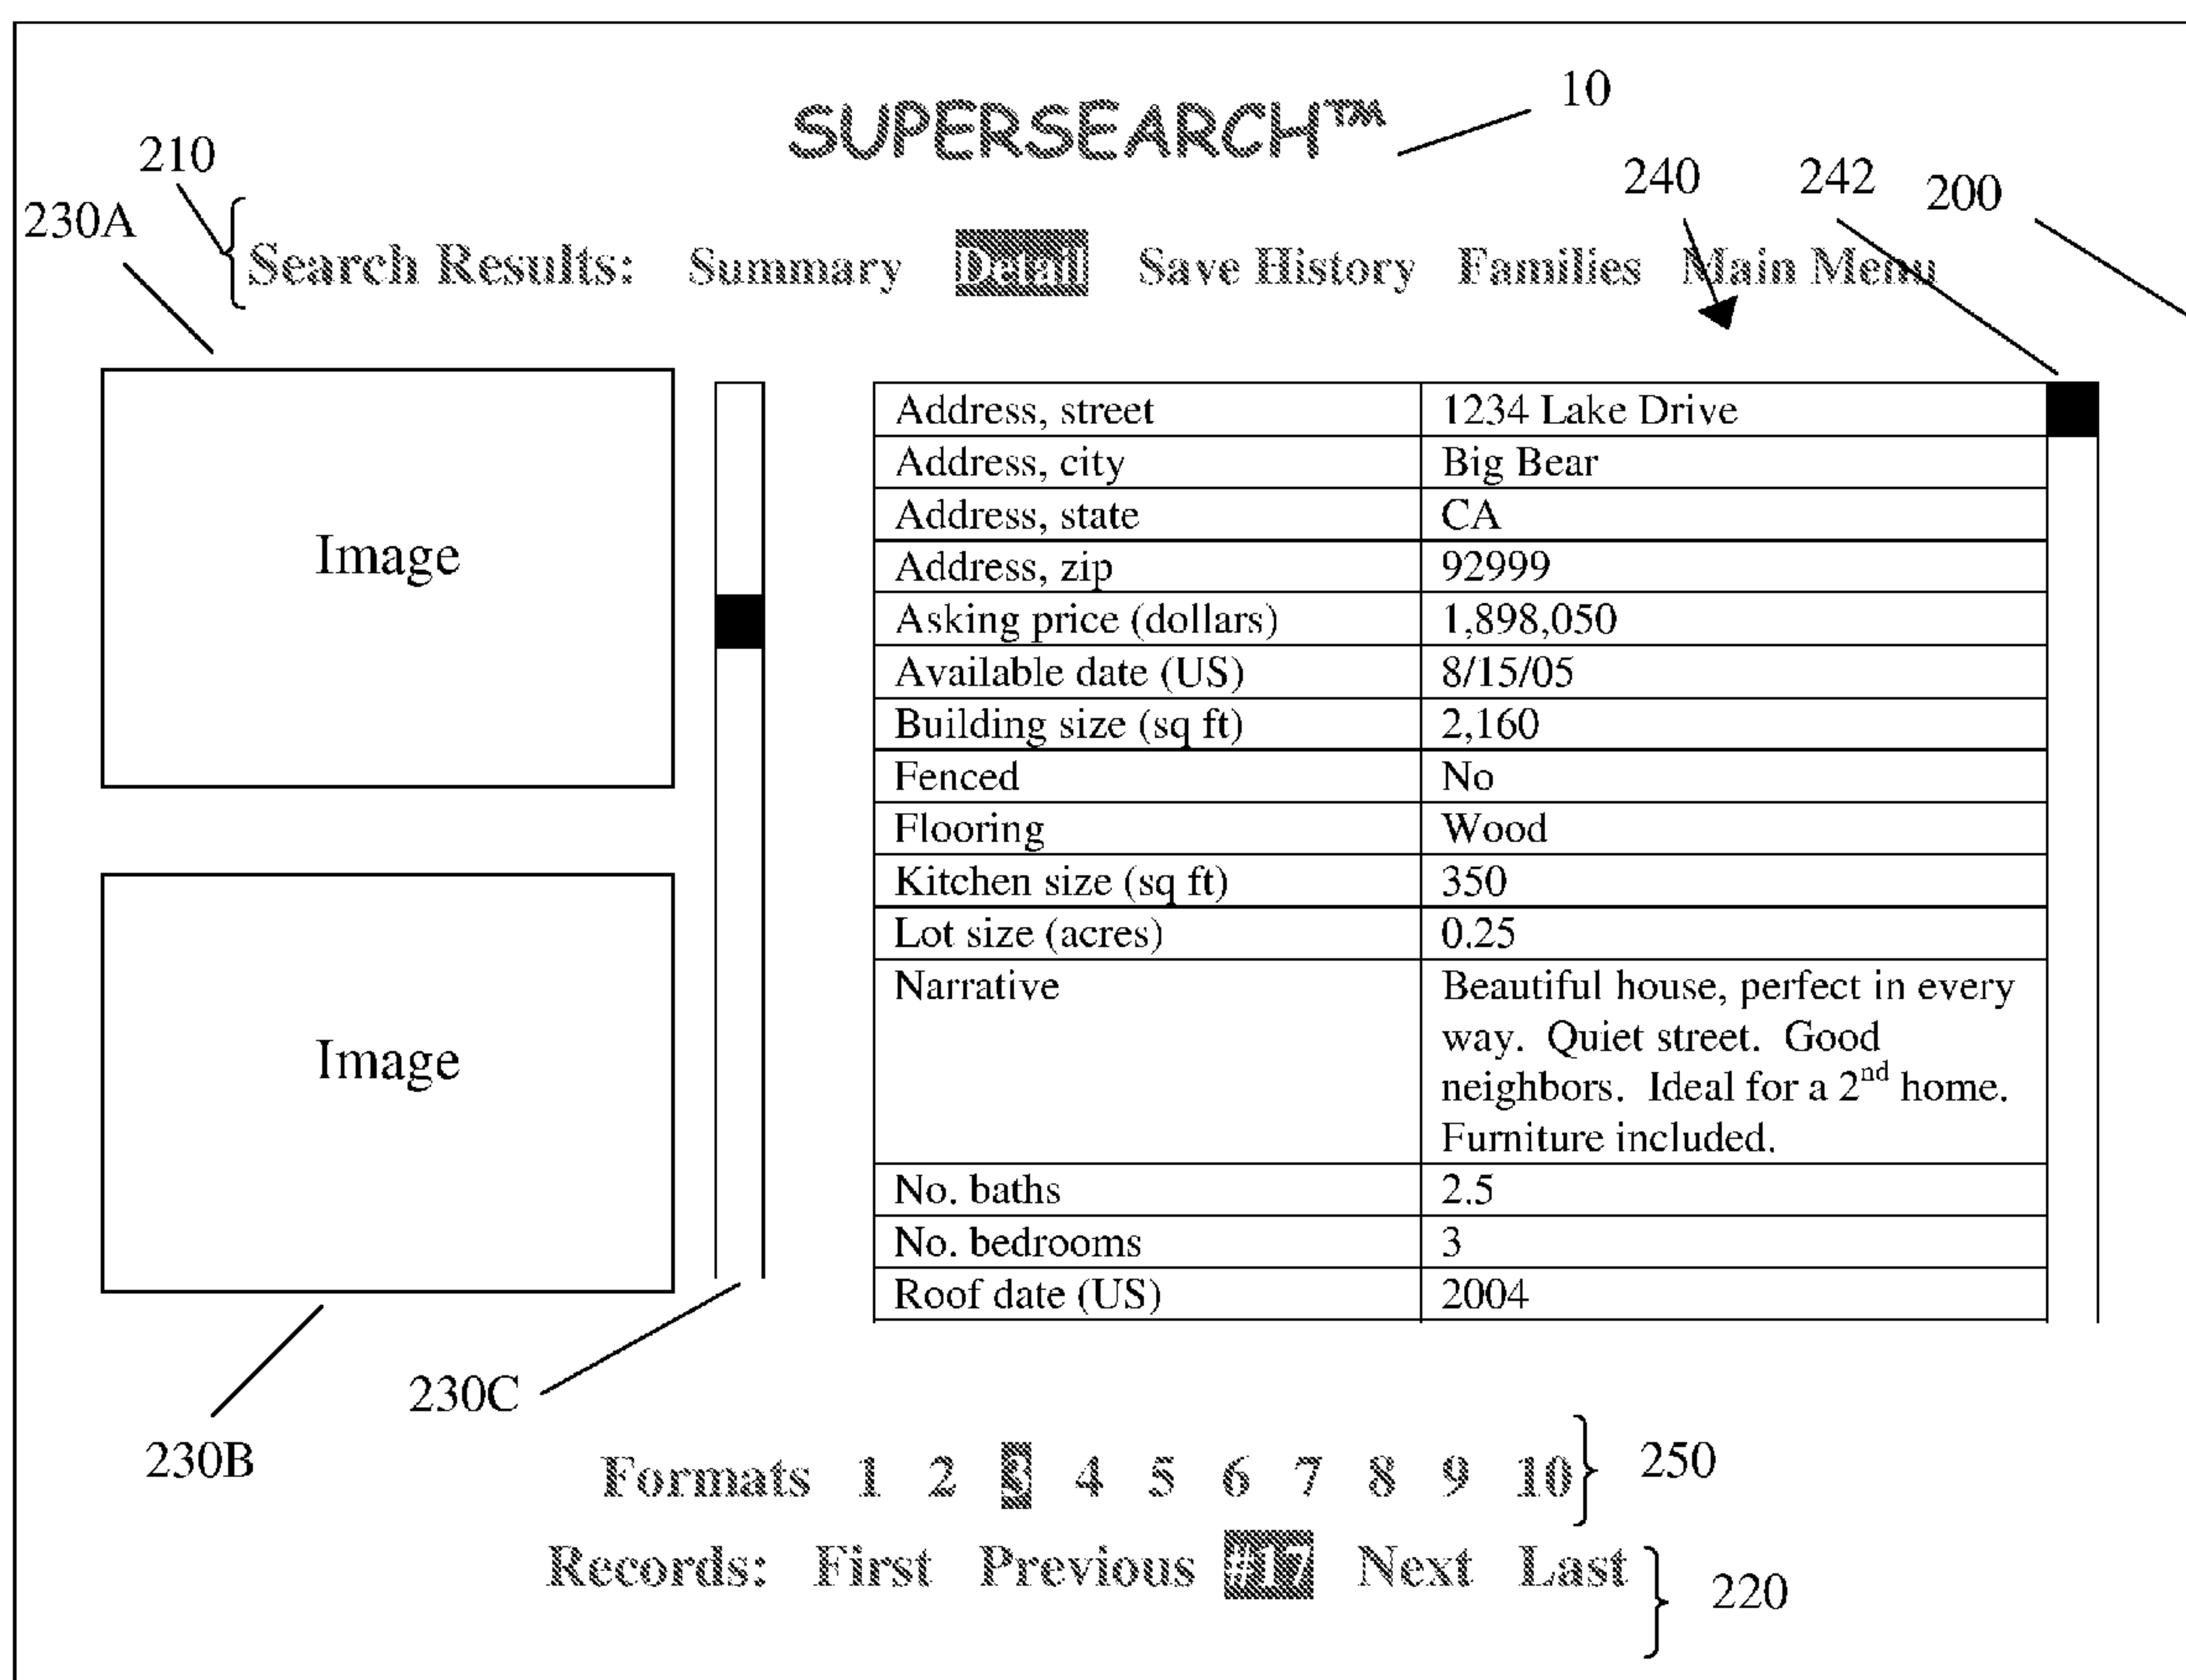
SUPERSEARCH™ 10

210
230A
Search Results: Summary Detail Save History Families Main Menu

240 242 200

Image

Image

| Address, street | 1234 Lake Drive |
|---|---|
| Address, city | Big Bear |
| Address, state | CA |
| Address, zip | 92999 |
| Asking price (dollars) | 1,898,050 |
| Available date (US) | 8/15/05 |
| Building size (sq ft) | 2,160 |
| Fenced | No |
| Flooring | Wood |
| Kitchen size (sq ft) | 350 |
| Lot size (acres) | 0.25 |
| Narrative | Beautiful house, perfect in every way. Quiet street. Good neighbors. Ideal for a $2^{nd}$ home. Furniture included. |
| No. baths | 2.5 |
| No. bedrooms | 3 |
| Roof date (US) | 2004 |

230C
230B

Formats 1 2 3 4 5 6 7 8 9 10 250

Records: First Previous #17 Next Last 220